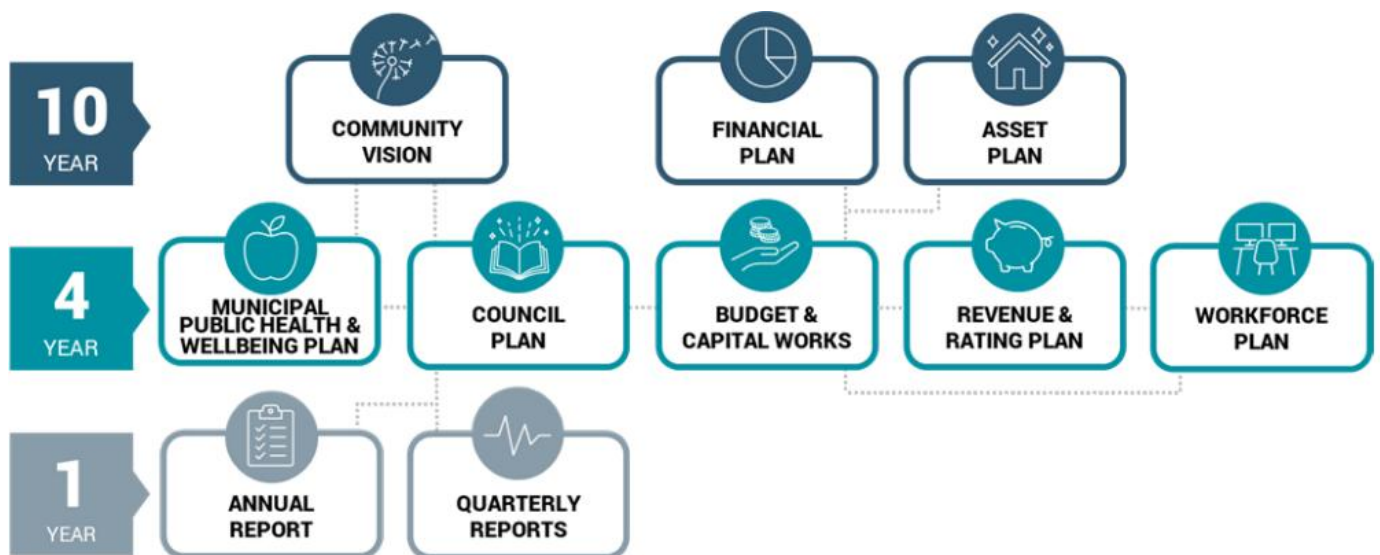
10
YEAR

COMMUNITY VISION

FINANCIAL PLAN

ASSET PLAN

4
YEAR

MUNICIPAL PUBLIC HEALTH & WELLBEING PLAN

COUNCIL PLAN

BUDGET & CAPITAL WORKS

REVENUE & RATING PLAN

WORKFORCE PLAN

1
YEAR

ANNUAL REPORT

QUARTERLY REPORTS